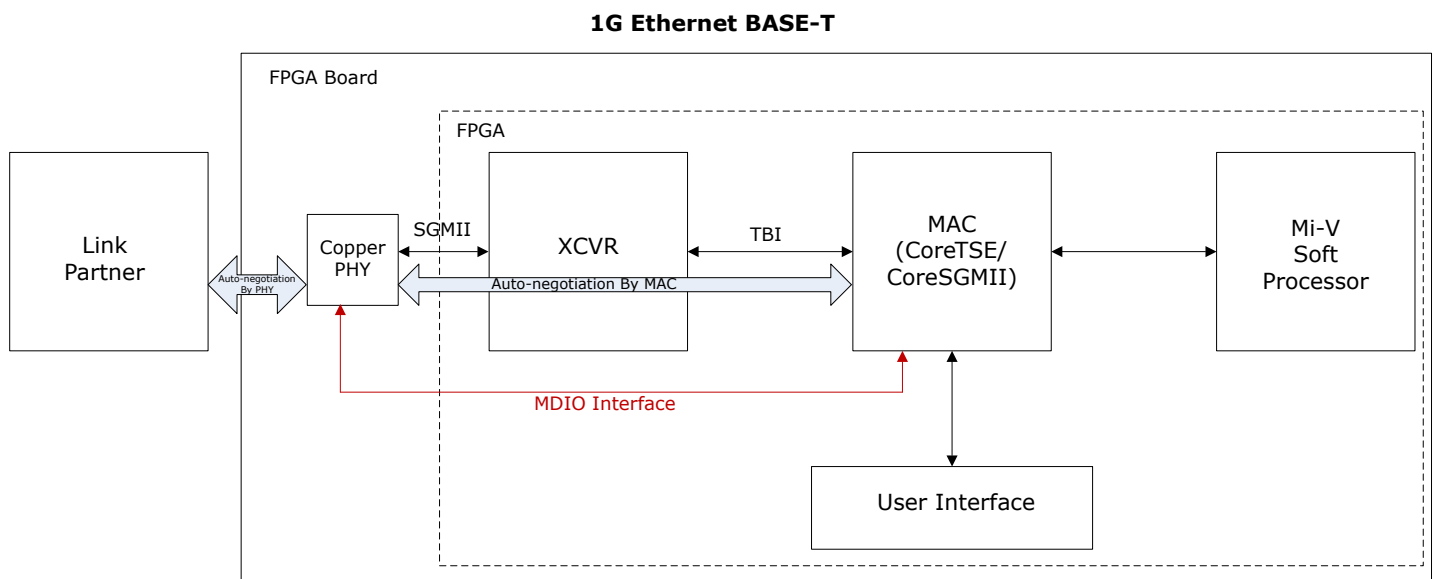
1G Ethernet BASE-T

FPGA Board

FPGA

Link Partner

Auto-negotiation By PHY

Copper PHY

SGMII

XCVR

TBI

MAC (CoreTSE/ CoreSGMII)

Mi-V Soft Processor

Auto-negotiation By MAC

MDIO Interface

User Interface